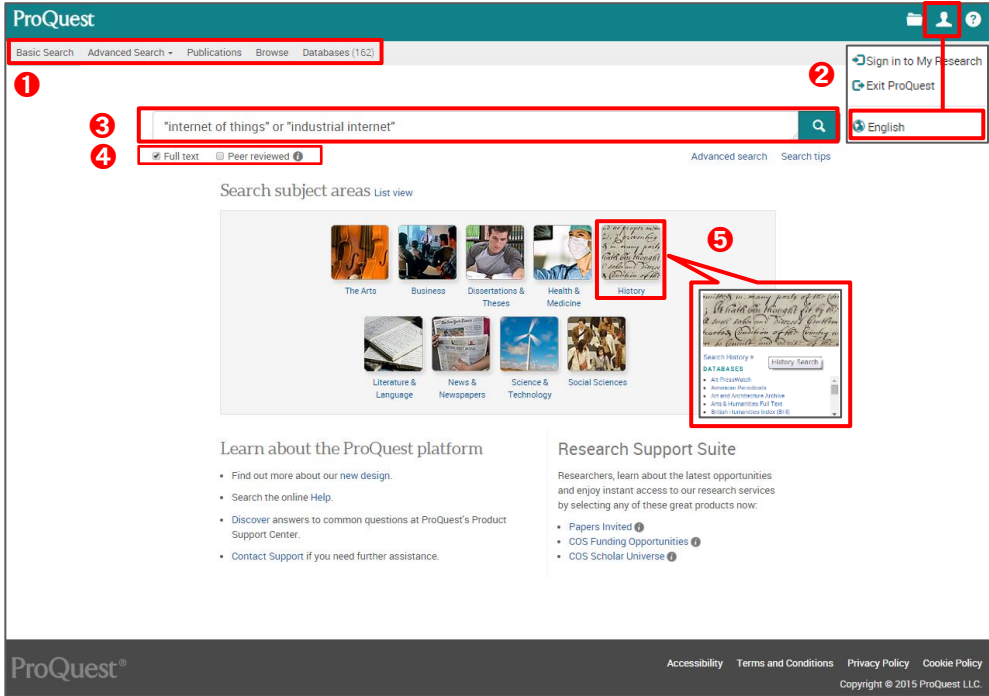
ProQuest

Basic Search Advanced Search Publications Browse Databases (162)

Sign in to My Research
Exit ProQuest
English

1
2
3
4
5

"internet of things" or "industrial internet"

Full text Peer reviewed

Advanced search Search tips

Search subject areas List view

The Arts
Business
Dissertations & Theses
Health & Medicine
History
Literature & Language
News & Newspapers
Science & Technology
Social Sciences

Search History
History Search
DATABASES
Art PressWatch
American Periodicals
Art and Architecture Archive
Arts & Humanities Full Text
British Humanities Index (BHI)

Learn about the ProQuest platform

- Find out more about our new design.
- Search the online Help.
- Discover answers to common questions at ProQuest's Product Support Center.
- Contact Support if you need further assistance.

Research Support Suite

Researchers, learn about the latest opportunities and enjoy instant access to our research services by selecting any of these great products now:

- Papers Invited
- COS Funding Opportunities
- COS Scholar Universe

ProQuest®

Accessibility Terms and Conditions Privacy Policy Cookie Policy

Copyright © 2015 ProQuest LLC.